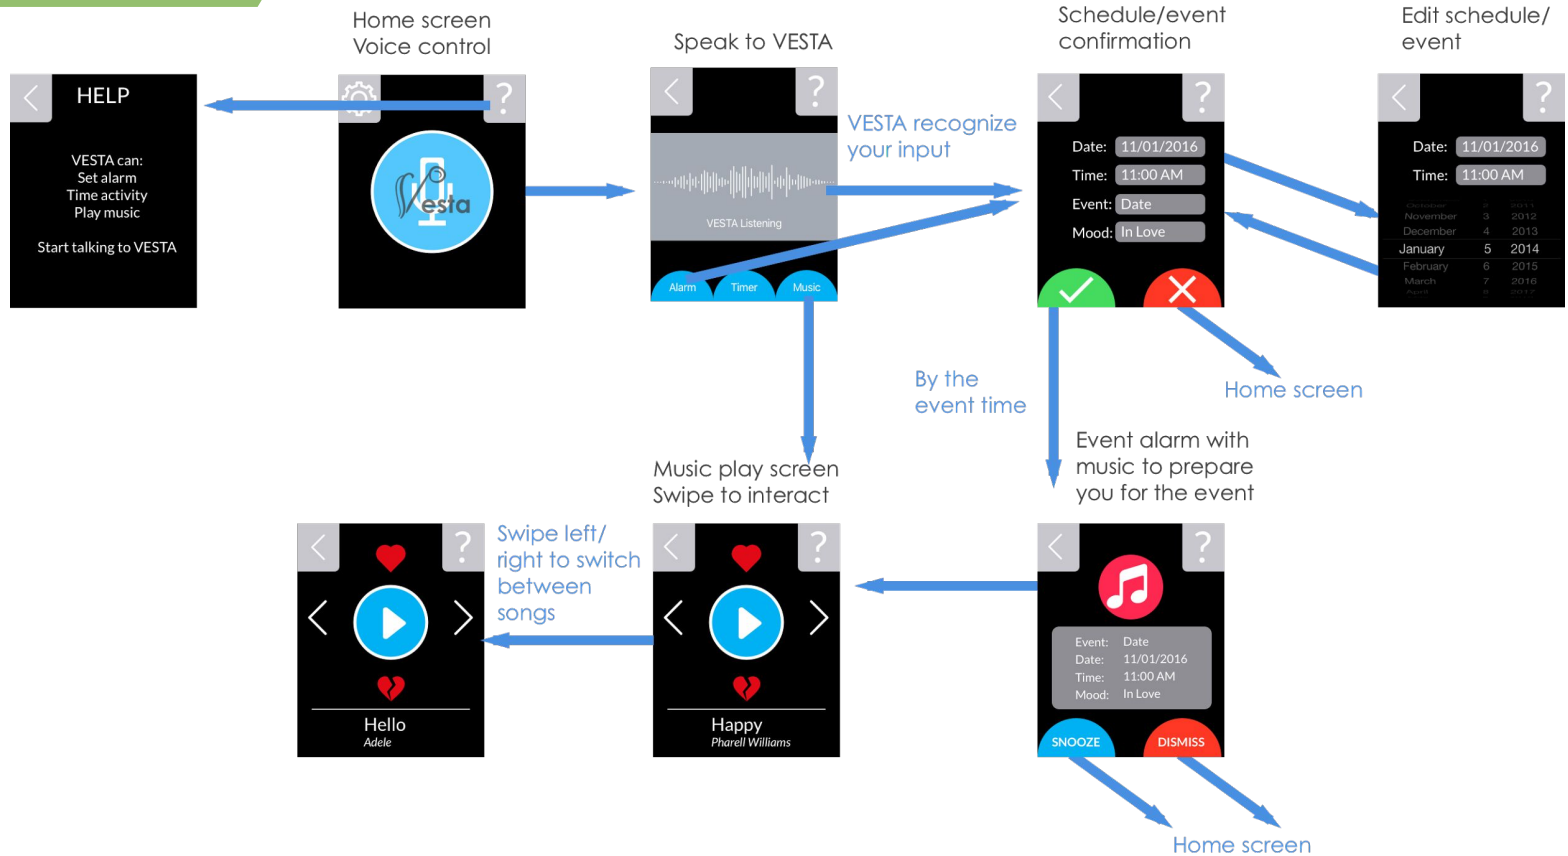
Home screen
Voice control

Speak to VESTA

Schedule/event
confirmation

Edit schedule/
event

HELP

VESTA can:
Set alarm
Time activity
Play music

Start talking to VESTA

?

Vesta

?

VESTA Listening

Alarm Timer Music

VESTA recognize
your input

?

Date: 11/01/2016
Time: 11:00 AM
Event: Date
Mood: In Love

?

Date: 11/01/2016
Time: 11:00 AM

October 2 2011
November 3 2012
December 4 2013
January 5 2014
February 6 2015
March 7 2016
April 8 2017

By the
event time

Home screen

Event alarm with
music to prepare
you for the event

Music play screen
Swipe to interact

?

Hello
Adele

Swipe left/
right to switch
between
songs

?

Happy
Pharell Williams

?

Event: Date
Date: 11/01/2016
Time: 11:00 AM
Mood: In Love

SNOOZE
DISMISS

Home screen